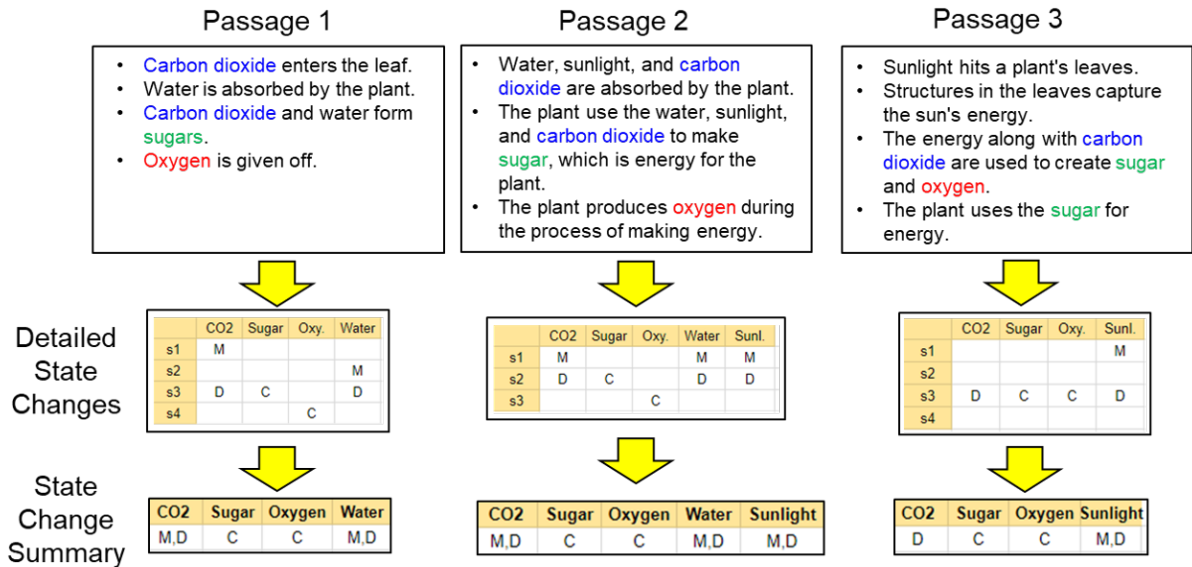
Passage 1

- Carbon dioxide enters the leaf.
- Water is absorbed by the plant.
- Carbon dioxide and water form sugars.
- Oxygen is given off.

| | CO2 | Sugar | Oxy. | Water |
|---|---|---|---|---|
| s1 | M | | | |
| s2 | | | | M |
| s3 | D | C | | D |
| s4 | | | C | |

| CO2 | Sugar | Oxygen | Water |
|---|---|---|---|
| M,D | C | C | M,D |

Passage 2

- Water, sunlight, and carbon dioxide are absorbed by the plant.
- The plant use the water, sunlight, and carbon dioxide to make sugar, which is energy for the plant.
- The plant produces oxygen during the process of making energy.

| | CO2 | Sugar | Oxy. | Water | Sunl. |
|---|---|---|---|---|---|
| s1 | M | | | M | M |
| s2 | D | C | | D | D |
| s3 | | | C | | |

| CO2 | Sugar | Oxygen | Water | Sunlight |
|---|---|---|---|---|
| M,D | C | C | M,D | M,D |

Passage 3

- Sunlight hits a plant's leaves.
- Structures in the leaves capture the sun's energy.
- The energy along with carbon dioxide are used to create sugar and oxygen.
- The plant uses the sugar for energy.

| | CO2 | Sugar | Oxy. | Sunl. |
|---|---|---|---|---|
| s1 | | | | M |
| s2 | | | | |
| s3 | D | C | C | D |
| s4 | | | | |

| CO2 | Sugar | Oxygen | Sunlight |
|---|---|---|---|
| D | C | C | M,D |

Detailed State Changes

State Change Summary